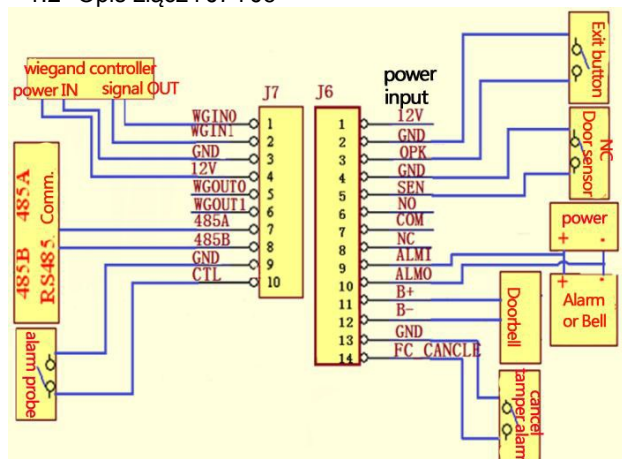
1.2 Opis Złącz F07 Y00

wiegand controller
power IN signal OUT

J7
WGIN0 1
WGIN1 2
GND 3
12V 4
WGOUT0 5
WGOUT1 6
485A 7
485B 8
GND 9
CTL 10

485A
485B
RS485 Comm.

alarm probe

J6
power input
1 12V
2 GND
3 OPK
4 GND
5 SEN
6 NO
7 COM
8 NC
9 ALMI
10 ALMO
11 B+
12 B-
13 GND
14 FC CANCLE

Exit button
NC Door sensor
power + -
+ -
Alarm or Bell
Doorbell
cancel tamper alarm